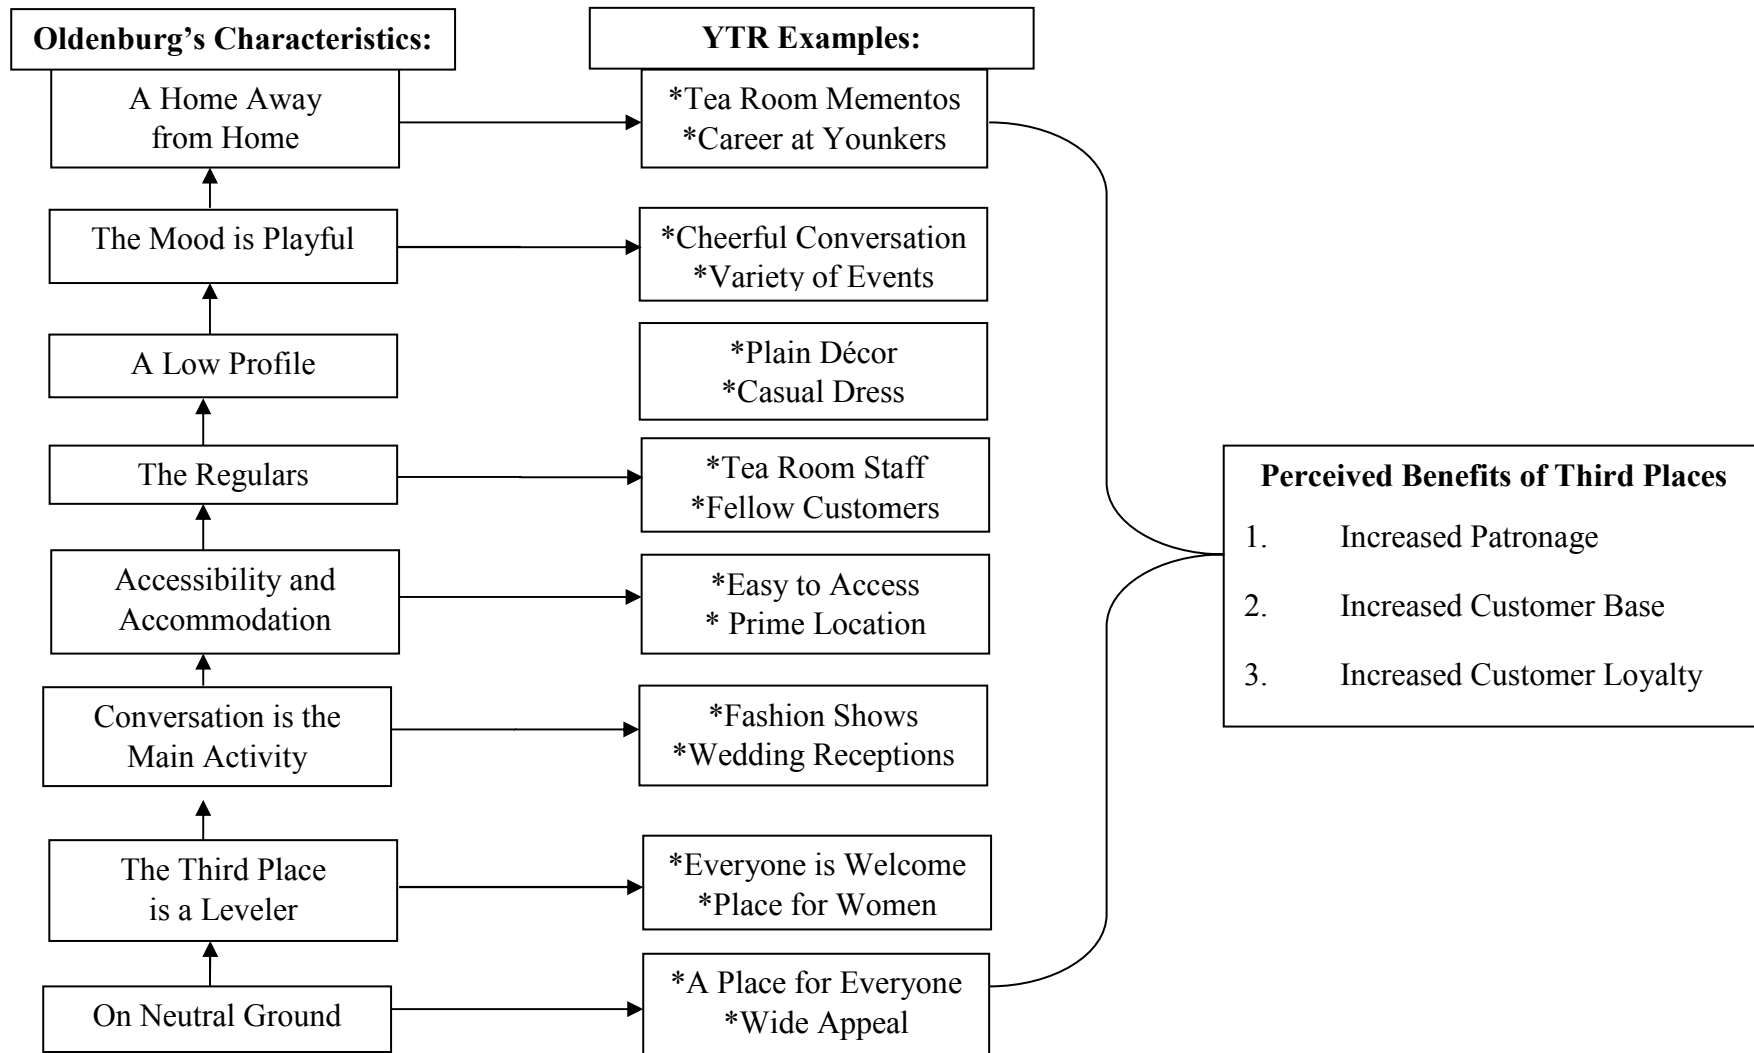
Oldenburg’s Characteristics:

YTR Examples:

A Home Away from Home

*Tea Room Mementos
*Career at Younkers

The Mood is Playful

*Cheerful Conversation
*Variety of Events

A Low Profile

*Plain Décor
*Casual Dress

The Regulars

*Tea Room Staff
*Fellow Customers

Accessibility and Accommodation

*Easy to Access
* Prime Location

Conversation is the Main Activity

*Fashion Shows
*Wedding Receptions

The Third Place is a Leveler

*Everyone is Welcome
*Place for Women

On Neutral Ground

*A Place for Everyone
*Wide Appeal

Perceived Benefits of Third Places

1. Increased Patronage

2. Increased Customer Base

3. Increased Customer Loyalty